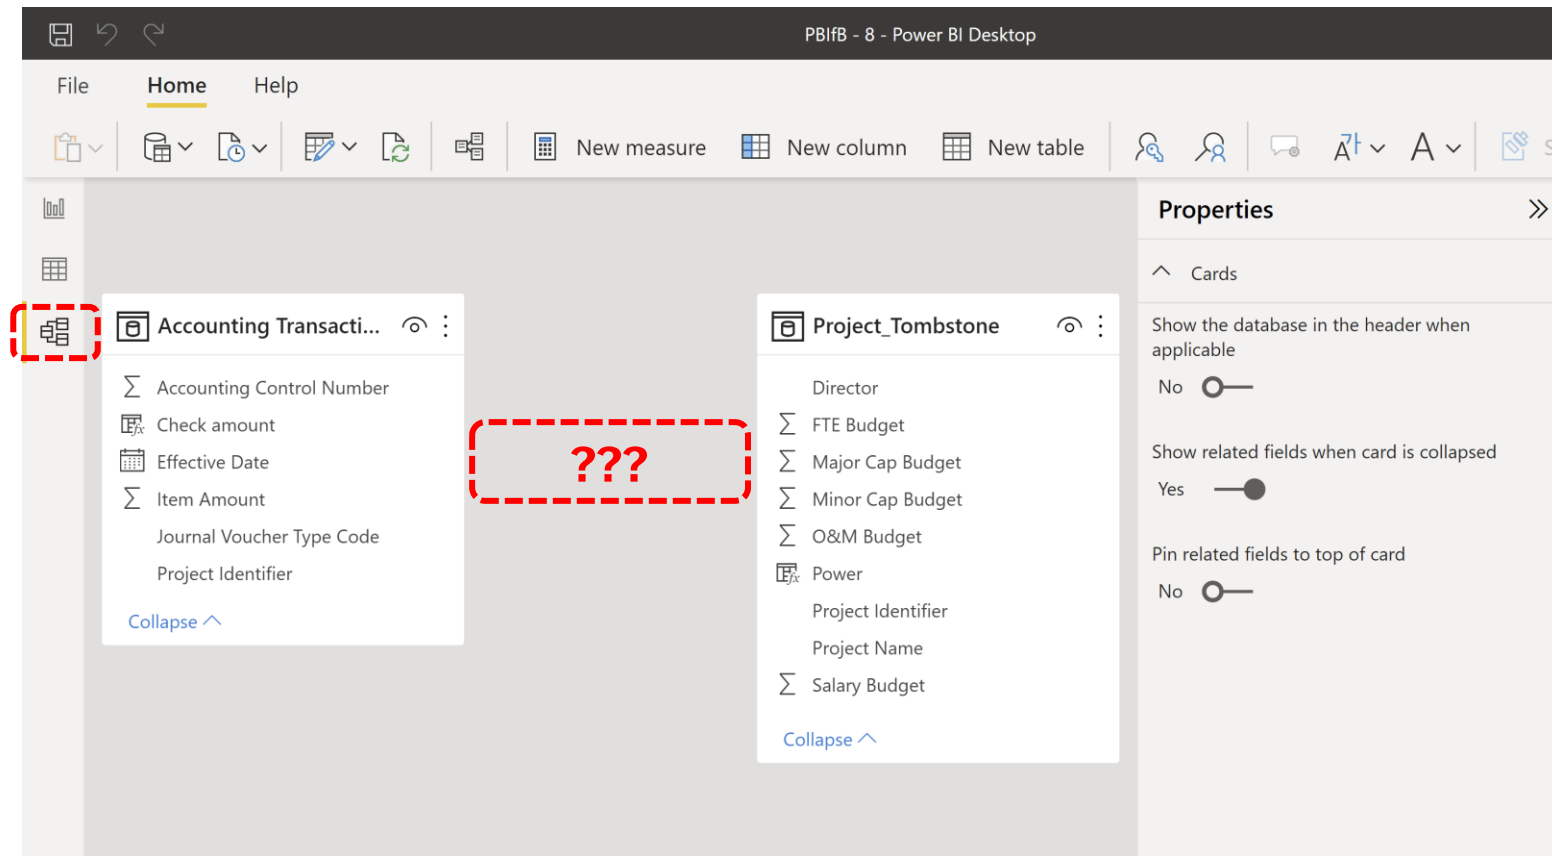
PBIfB - 8 - Power BI Desktop

File
Home
Help

New measure
New column
New table

Accounting Transacti...
Accounting Control Number
Check amount
Effective Date
Item Amount
Journal Voucher Type Code
Project Identifier
Collapse

???

Project_Tombstone
Director
FTE Budget
Major Cap Budget
Minor Cap Budget
O&M Budget
Power
Project Identifier
Project Name
Salary Budget
Collapse

Properties
Cards
Show the database in the header when applicable
No
Show related fields when card is collapsed
Yes
Pin related fields to top of card
No